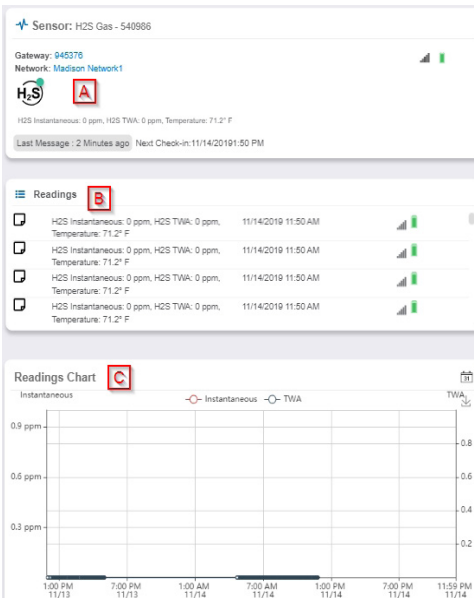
Sensor: H2S Gas - 540986

Gateway: 945376
Network: Madison Network1

$H_2S$ A

H2S Instantaneous: 0 ppm, H2S TWA: 0 ppm, Temperature: 71.2° F

Last Message : 2 Minutes ago Next Check-in:11/14/20191:50 PM

Readings B

H2S Instantaneous: 0 ppm, H2S TWA: 0 ppm, Temperature: 71.2° F 11/14/2019 11:50 AM

H2S Instantaneous: 0 ppm, H2S TWA: 0 ppm, Temperature: 71.2° F 11/14/2019 11:50 AM

H2S Instantaneous: 0 ppm, H2S TWA: 0 ppm, Temperature: 71.2° F 11/14/2019 11:50 AM

H2S Instantaneous: 0 ppm, H2S TWA: 0 ppm, Temperature: 71.2° F 11/14/2019 11:50 AM

Readings Chart C

Instantaneous

Instantaneous TWA

TWA

0.9 ppm
0.6 ppm
0.3 ppm

0.8
0.6
0.4
0.2

1:00 PM 11/13
7:00 PM 11/13
1:00 AM 11/14
7:00 AM 11/14
1:00 PM 11/14
7:00 PM 11/14
11:59 PM 11/14